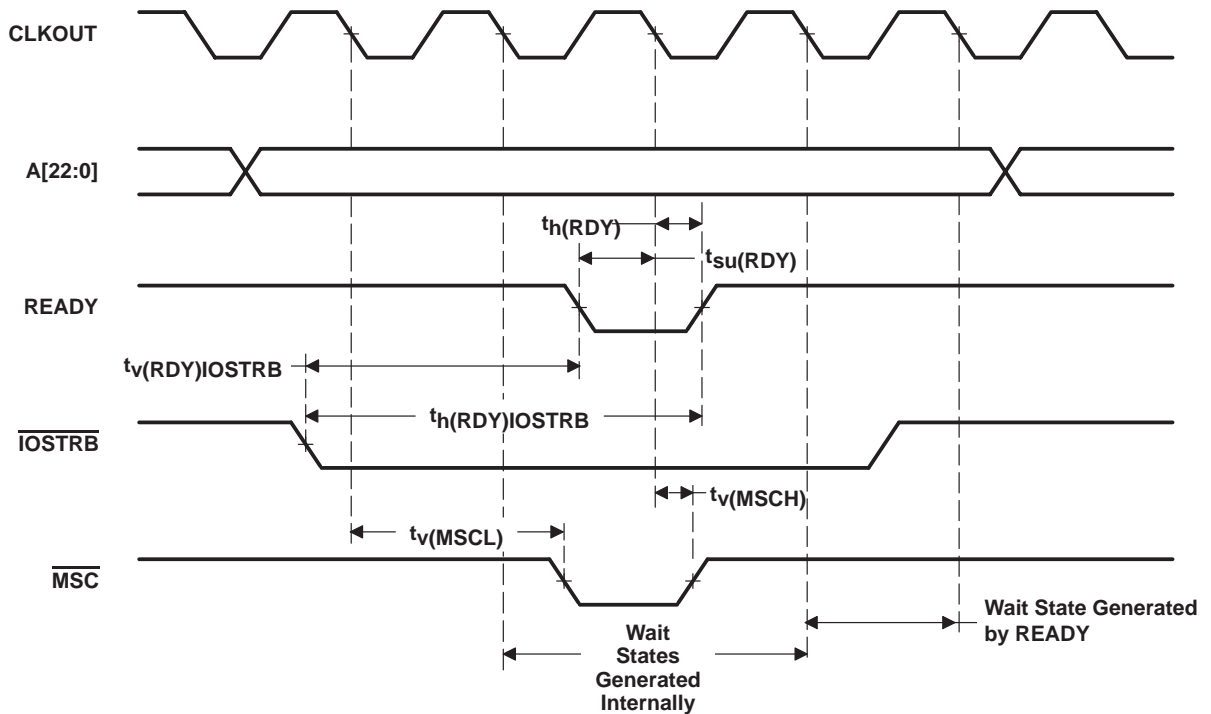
CLKOUT

A[22:0]

$t_{h(RDY)}$

$t_{su(RDY)}$

READY

$t_{v(RDY)IOSTRB}$

$t_{h(RDY)IOSTRB}$

$\overline{IOSTRB}$

$t_{v(MSCH)}$

$t_{v(MSCL)}$

$\overline{MSC}$

Wait State Generated by READY

Wait States Generated Internally